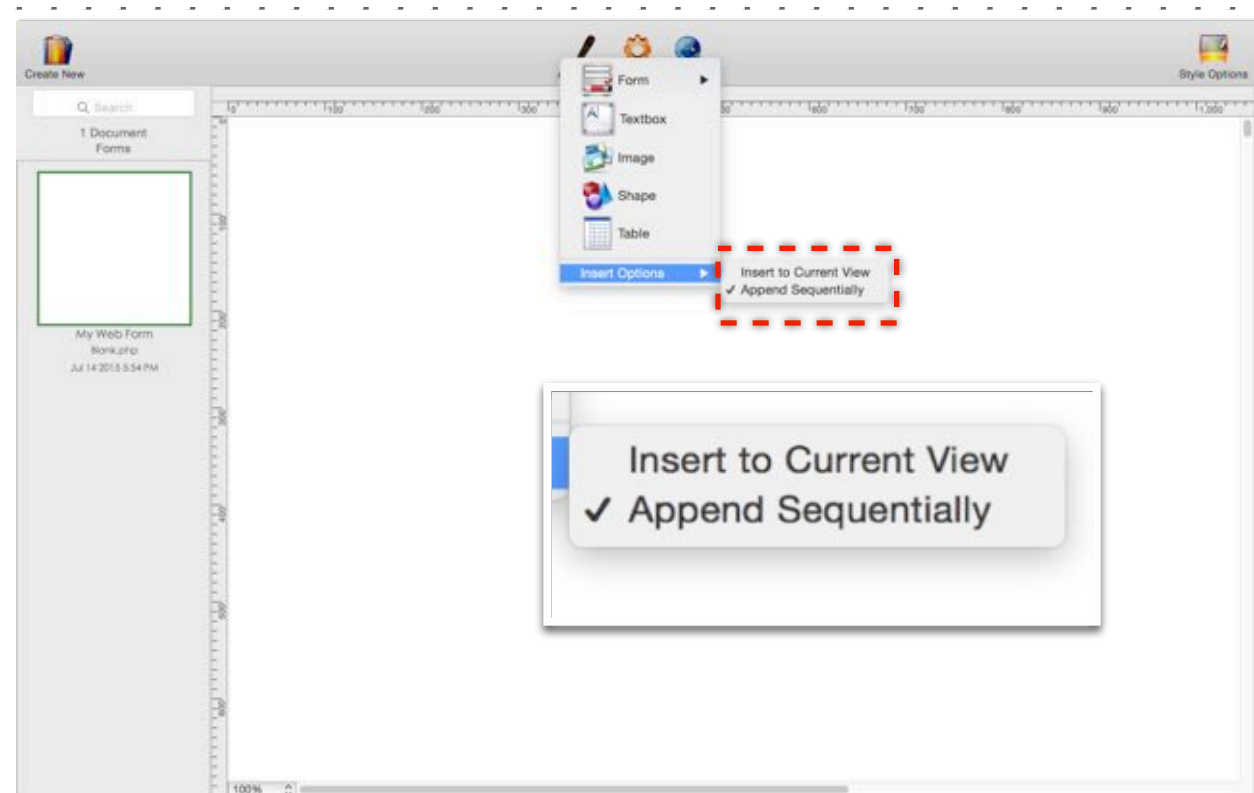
Create New

Style Options

Search

1 Document
Forms

My Web Form
Blank.php
Jul 14 2015 5:54 PM

Form
Textbox
Image
Shape
Table
Insert Options

Insert to Current View
✓ Append Sequentially

Insert to Current View
✓ Append Sequentially

100%